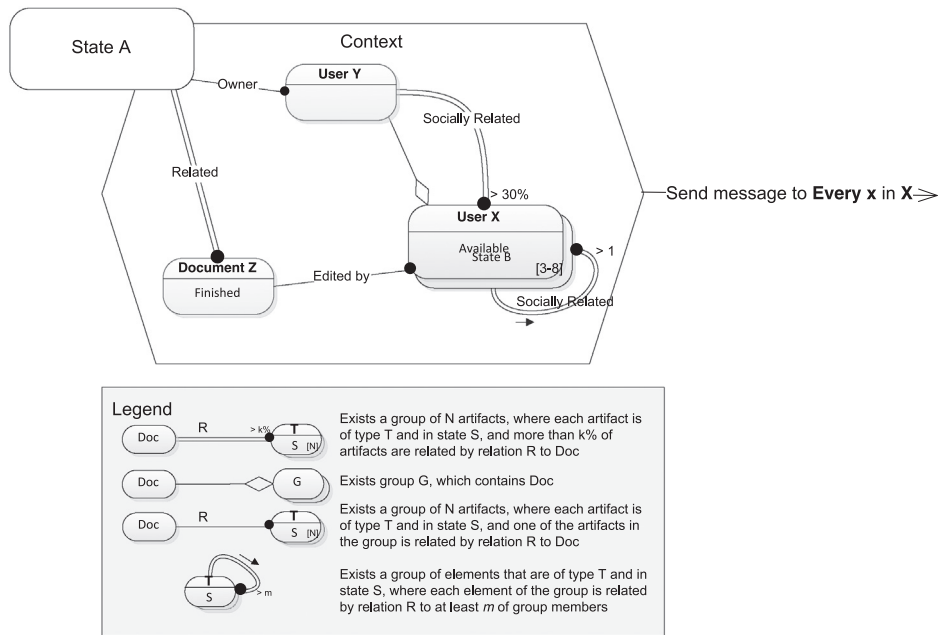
State A

Context

Owner

User Y

Socially Related

Related

> 30%

User X

Available

State B

[3-8]

> 1

Send message to **Every x** in **X**

Document Z

Finished

Edited by

Socially Related

Legend

Doc

R

> k%

T

S [N]

Exists a group of N artifacts, where each artifact is of type T and in state S, and more than k% of artifacts are related by relation R to Doc

Doc

G

Exists group G, which contains Doc

Doc

R

T

S [N]

Exists a group of N artifacts, where each artifact is of type T and in state S, and one of the artifacts in the group is related by relation R to Doc

T

S

> m

Exists a group of elements that are of type T and in state S, where each element of the group is related by relation R to at least *m* of group members